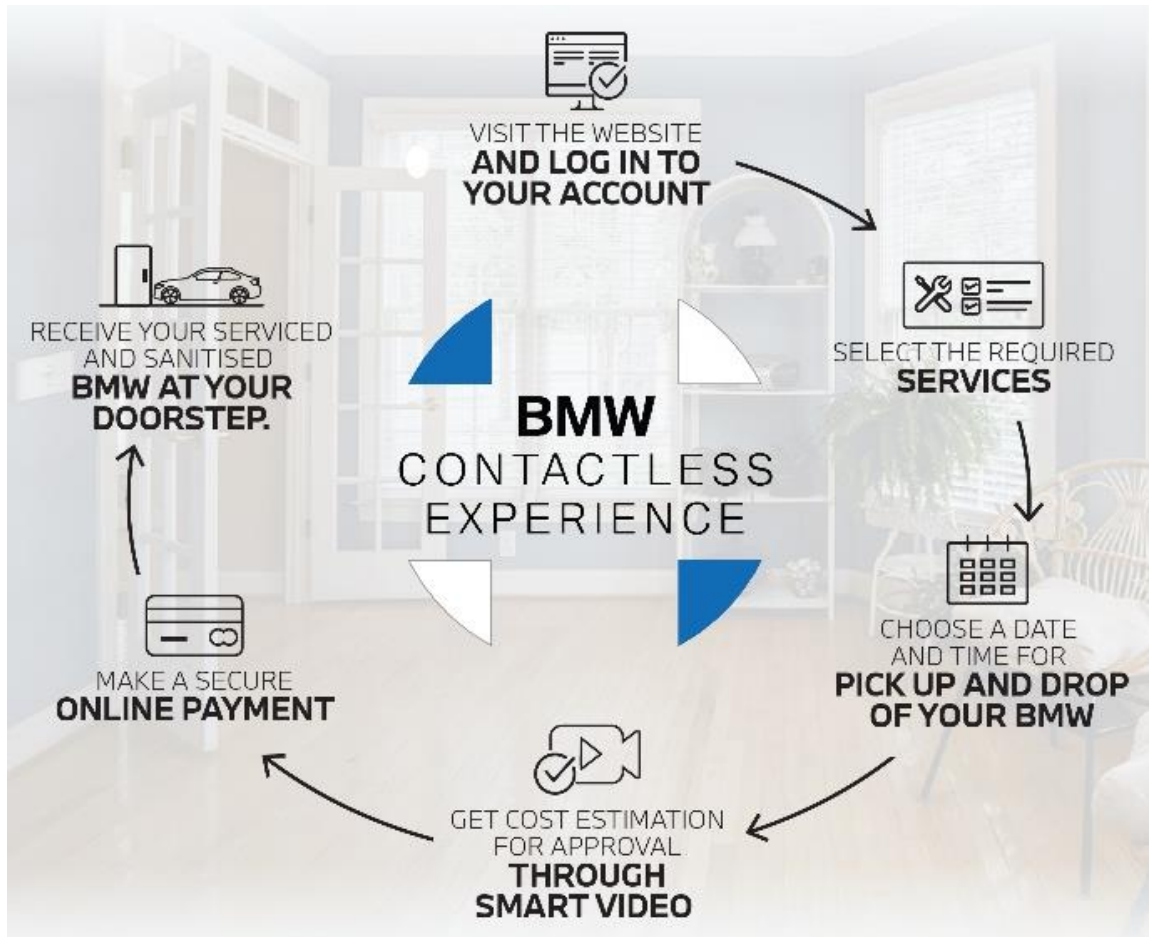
VISIT THE WEBSITE
AND LOG IN TO YOUR ACCOUNT

SELECT THE REQUIRED
SERVICES

CHOOSE A DATE AND TIME FOR
PICK UP AND DROP OF YOUR BMW

GET COST ESTIMATION FOR APPROVAL
THROUGH SMART VIDEO

MAKE A SECURE
ONLINE PAYMENT

RECEIVE YOUR SERVICED AND SANITISED
BMW AT YOUR DOORSTEP.

BMW
CONTACTLESS
EXPERIENCE